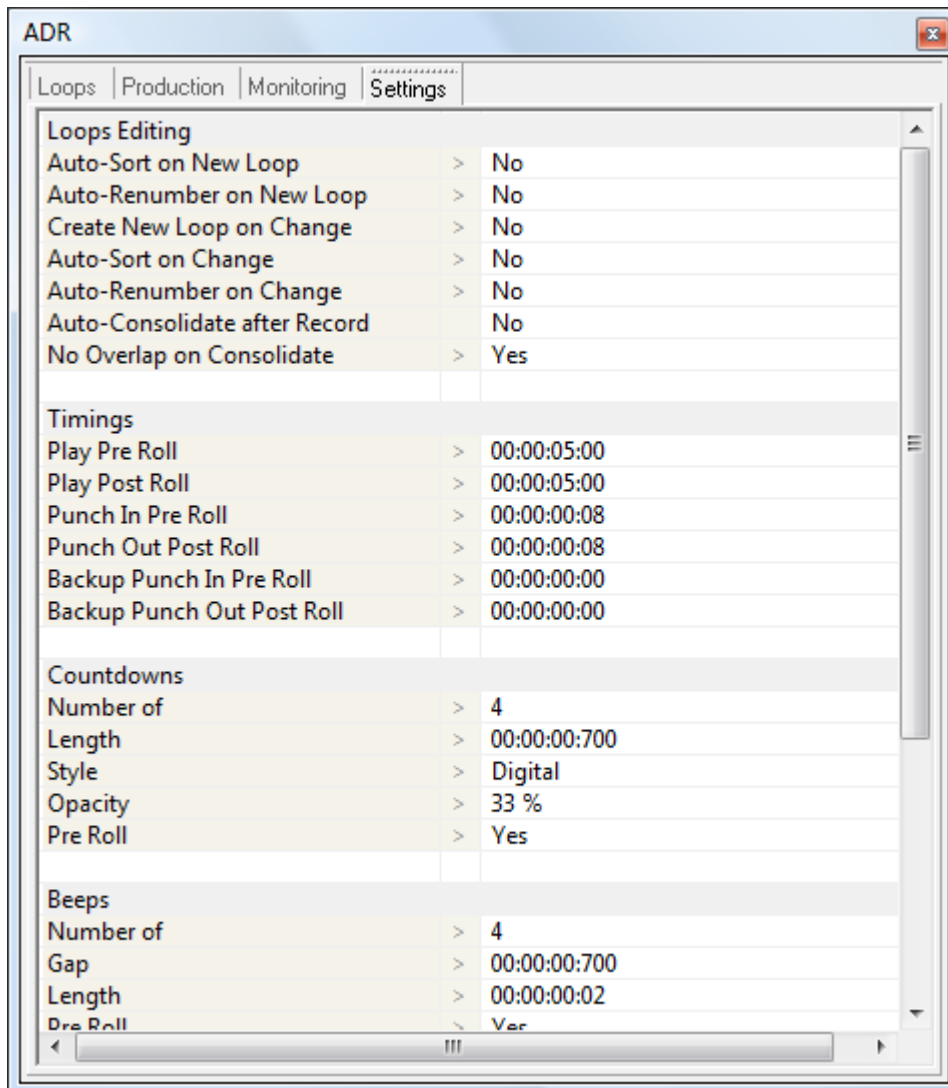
ADR

Loops | Production | Monitoring | Settings

| | | |
|---|---|---|
| Loops Editing | | |
| Auto-Sort on New Loop | > | No |
| Auto-Renumber on New Loop | > | No |
| Create New Loop on Change | > | No |
| Auto-Sort on Change | > | No |
| Auto-Renumber on Change | > | No |
| Auto-Consolidate after Record | | No |
| No Overlap on Consolidate | > | Yes |
| | | |
| Timings | | |
| Play Pre Roll | > | 00:00:05:00 |
| Play Post Roll | > | 00:00:05:00 |
| Punch In Pre Roll | > | 00:00:00:08 |
| Punch Out Post Roll | > | 00:00:00:08 |
| Backup Punch In Pre Roll | > | 00:00:00:00 |
| Backup Punch Out Post Roll | > | 00:00:00:00 |
| | | |
| Countdowns | | |
| Number of | > | 4 |
| Length | > | 00:00:00:700 |
| Style | > | Digital |
| Opacity | > | 33 % |
| Pre Roll | > | Yes |
| | | |
| Beeps | | |
| Number of | > | 4 |
| Gap | > | 00:00:00:700 |
| Length | > | 00:00:00:02 |
| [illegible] | > | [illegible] |